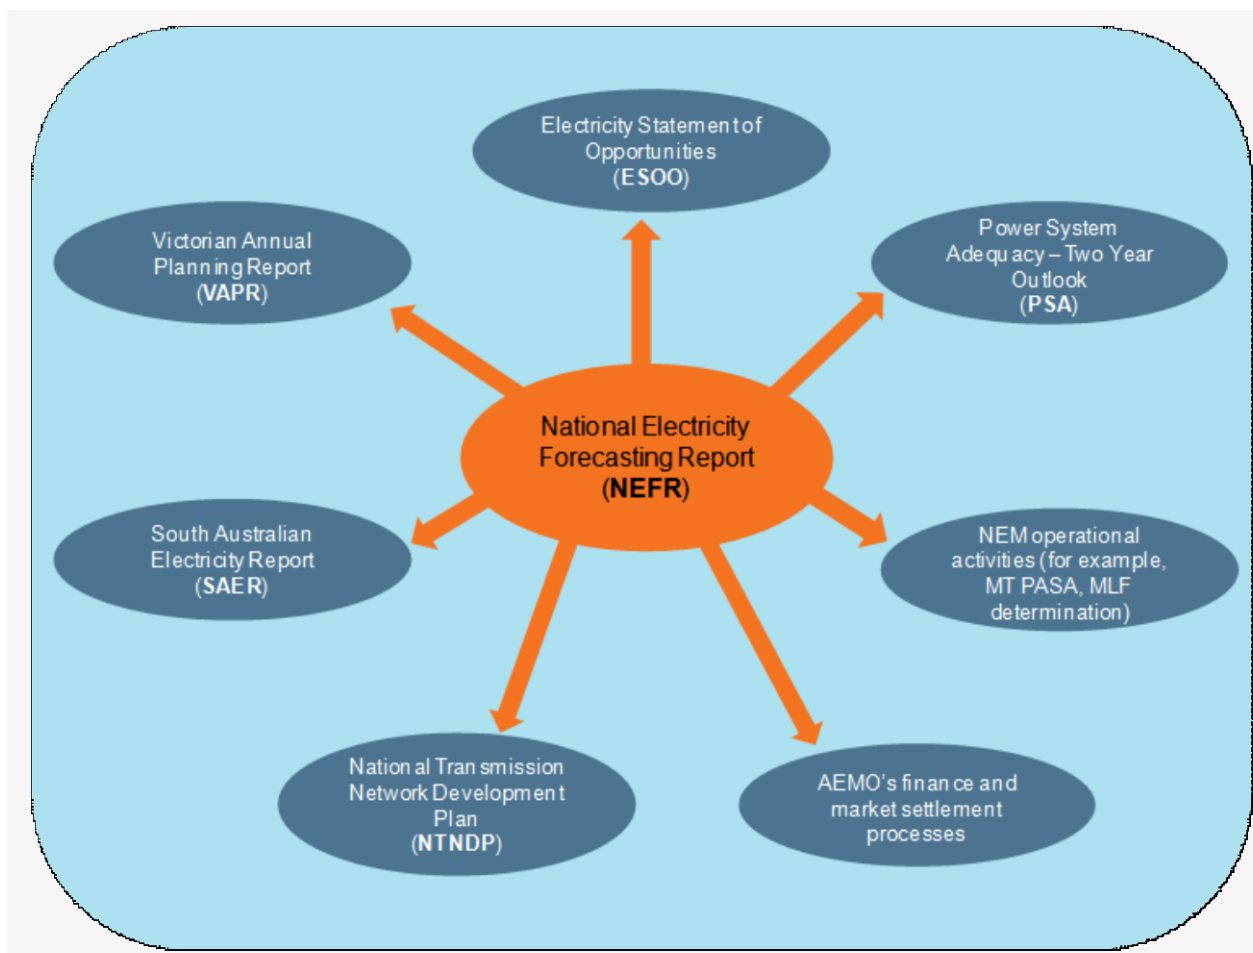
Electricity Statement of Opportunities (ESOO)

Victorian Annual Planning Report (VAPR)

Power System Adequacy – Two Year Outlook (PSA)

National Electricity Forecasting Report (NEFR)

South Australian Electricity Report (SAER)

NEM operational activities (for example, MT PASA, MLF determination)

National Transmission Network Development Plan (NTNDP)

AEMO's finance and market settlement processes